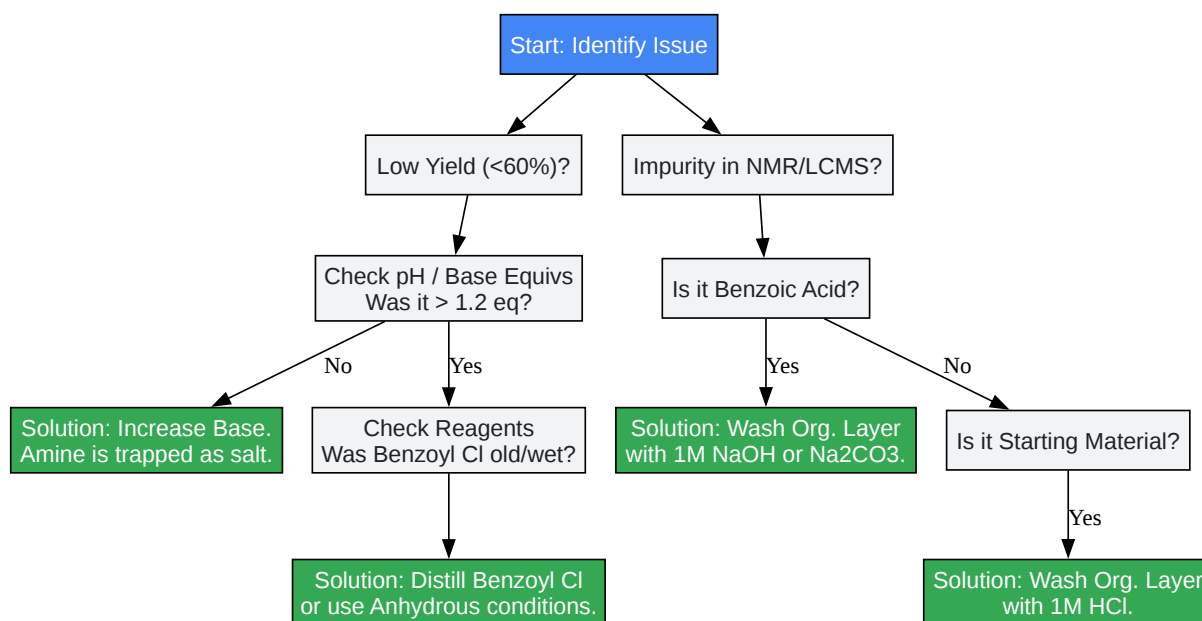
Start: Identify Issue

Low Yield (<60%)?

Impurity in NMR/LCMS?

Check pH / Base Equivs
Was it > 1.2 eq?

Is it Benzoic Acid?

No

Yes

Yes

No

Solution: Increase Base.
Amine is trapped as salt.

Check Reagents
Was Benzoyl Cl old/wet?

Solution: Wash Org. Layer
with 1M NaOH or Na2CO3.

Is it Starting Material?

Yes

Solution: Distill Benzoyl Cl
or use Anhydrous conditions.

Solution: Wash Org. Layer
with 1M HCl.